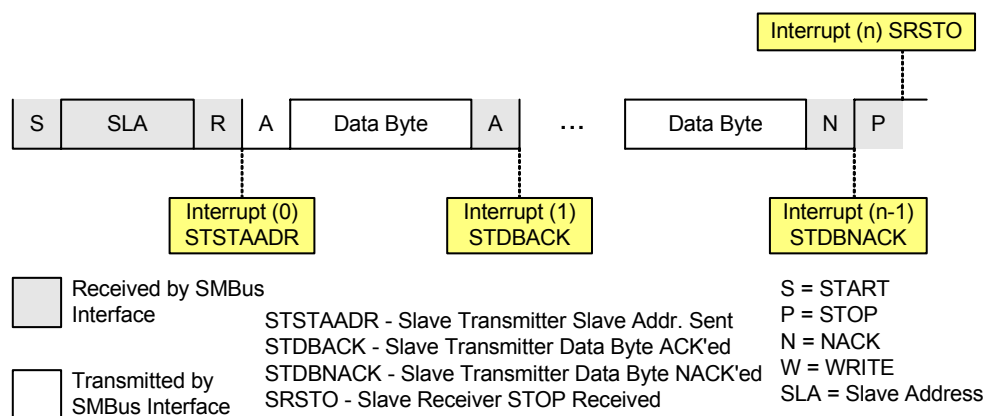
Interrupt (n) SRSTO

| S | SLA | R | A | Data Byte | A | ... | Data Byte | N | P |
|---|---|---|---|---|---|---|---|---|---|

Interrupt (0) STSTAADR

Interrupt (1) STDBACK

Interrupt (n-1) STDBNACK

Received by SMBus Interface

Transmitted by SMBus Interface

STSTAADR - Slave Transmitter Slave Addr. Sent
STDBACK - Slave Transmitter Data Byte ACK'ed
STDBNACK - Slave Transmitter Data Byte NACK'ed
SRSTO - Slave Receiver STOP Received

S = START
P = STOP
N = NACK
W = WRITE
SLA = Slave Address